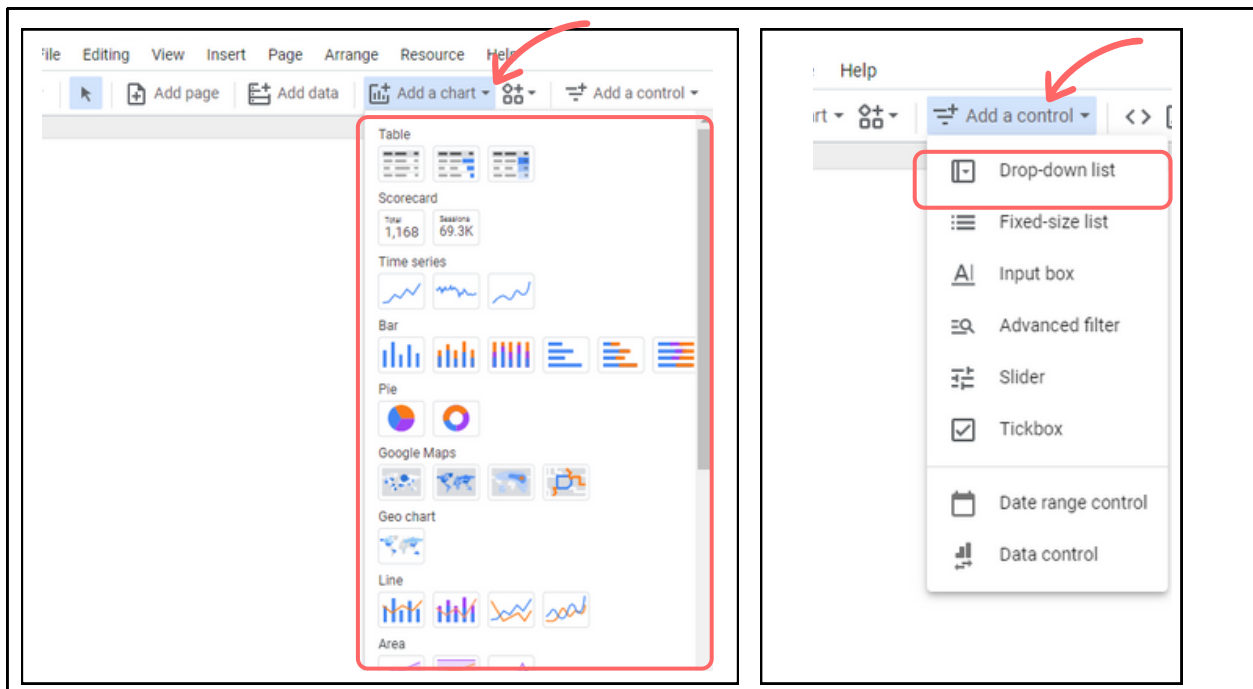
ile Editing View Insert Page Arrange Resource Help

Add page Add data Add a chart Add a control

Table

Scorecard

Total 1,168

Sessions 69.3K

Time series

Bar

Pie

Google Maps

Geo chart

Line

Area

Help

rt Add a control

Drop-down list

Fixed-size list

Input box

Advanced filter

Slider

Tickbox

Date range control

Data control